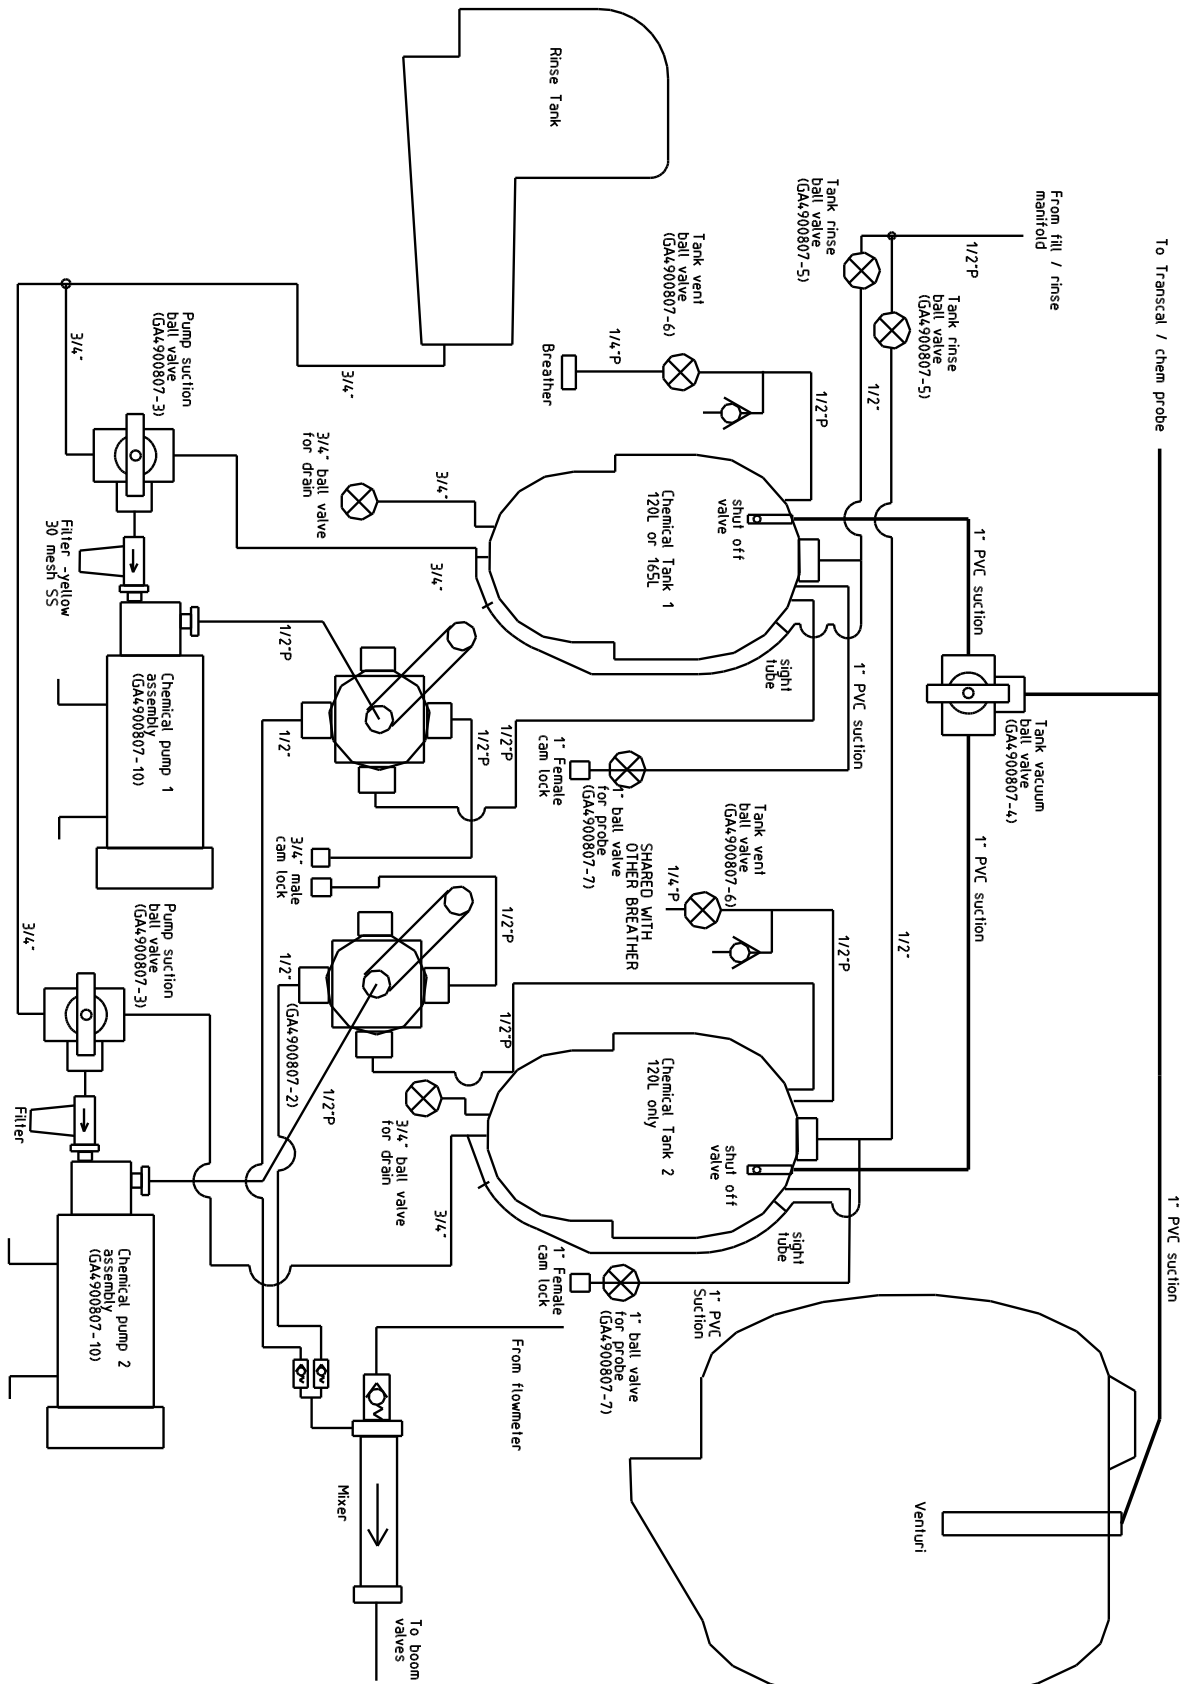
To Transcal / chem probe

From fill / rinse manifold

1/2"P

Tank rinse ball valve (GA4900807-5)

Tank rinse ball valve (GA4900807-5)

1/2"

Rinse Tank

Tank vent ball valve (GA4900807-6)

1/4"P

Breather

1/2"P

3/4"

3/4"

Pump suction ball valve (GA4900807-3)

3/4" ball valve for drain

3/4"

Chemical Tank 1 120L or 165L

shut off valve

1" PVC suction

Filter -yellow 30 mesh SS

3/4"

1/2"P

Chemical pump 1 assembly (GA4900807-10)

sight tube

1" PVC suction

Tank vacuum ball valve (GA4900807-4)

1/2"

1/2"P

1/2"P

1" Female cam lock

1" ball valve for probe (GA4900807-7)

3/4" male cam lock

Tank vent ball valve (GA4900807-6)

1/4"P

SHARED WITH OTHER BREATHER

1" PVC suction

3/4"

Pump suction ball valve (GA4900807-3)

1/2"P

1/2"

1/2"P

1/2"

(GA4900807-2)

1/2"P

1/2"P

Chemical Tank 2 120L only

Filter

3/4" ball valve for drain

shut off valve

1/2"P

3/4"

Chemical pump 2 assembly (GA4900807-10)

sight tube

1" Female cam lock

1" ball valve for probe (GA4900807-7)

1" PVC Suction

1" PVC suction

From flowmeter

Mixer

To boom valves

Venturi